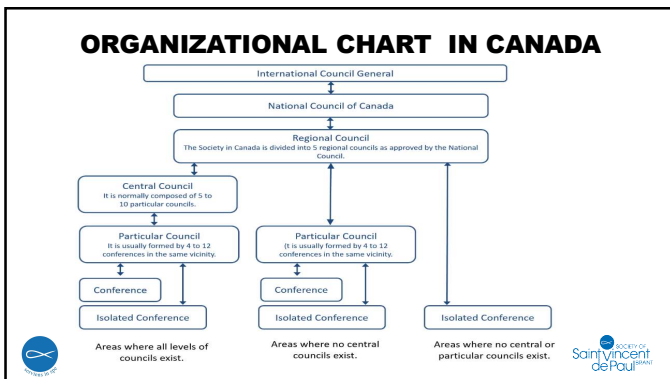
ORGANIZATIONAL CHART IN CANADA

International Council General

National Council of Canada

Regional Council
The Society in Canada is divided into 5 regional councils as approved by the National Council.

Central Council
It is normally composed of 5 to 10 particular councils.

Particular Council
It is usually formed by 4 to 12 conferences in the same vicinity.

Particular Council
(t is usually formed by 4 to 12 conferences in the same vicinity.

Conference

Conference

Isolated Conference

Isolated Conference

Isolated Conference

Areas where all levels of councils exist.

Areas where no central councils exist.

Areas where no central or particular councils exist.

SOCIETY OF Saint Vincent de Paul SSVP